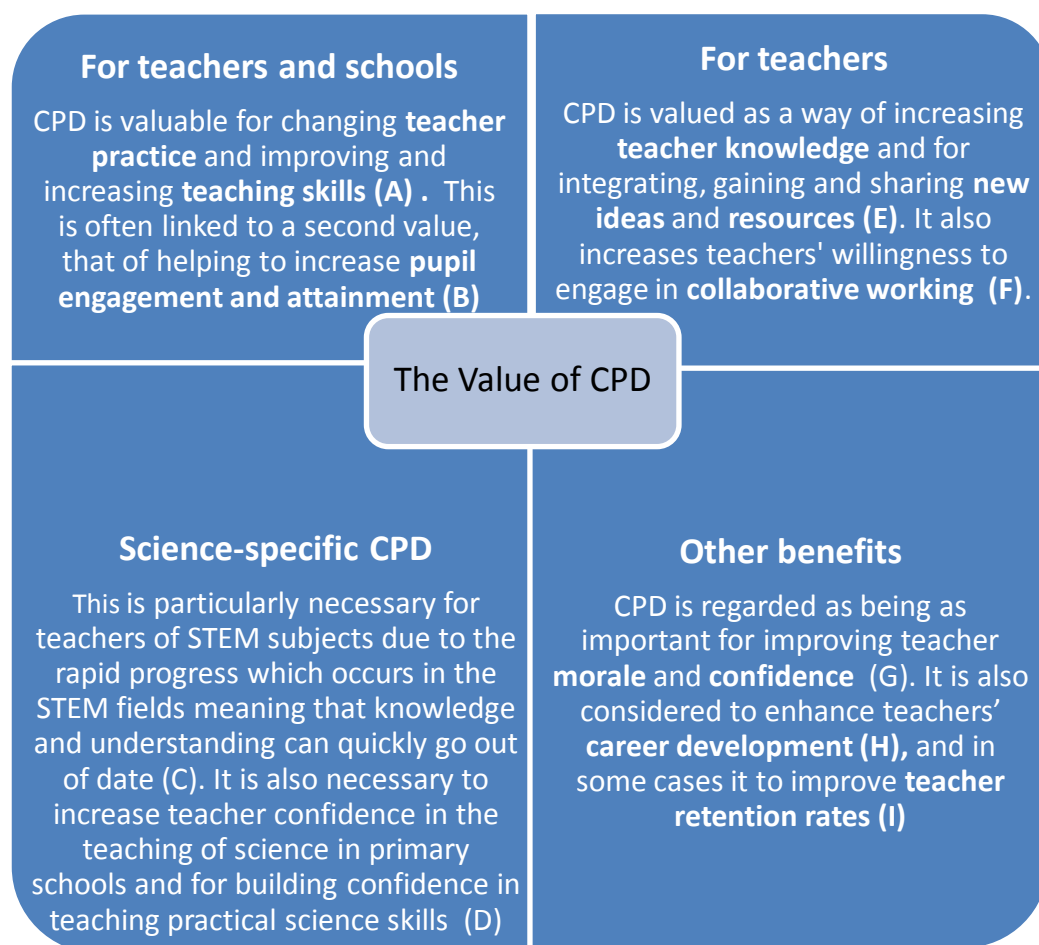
For teachers and schools

CPD is valuable for changing teacher practice and improving and increasing teaching skills (A) . This is often linked to a second value, that of helping to increase pupil engagement and attainment (B)

For teachers

CPD is valued as a way of increasing teacher knowledge and for integrating, gaining and sharing new ideas and resources (E). It also increases teachers' willingness to engage in collaborative working (F).

The Value of CPD

Science-specific CPD

This is particularly necessary for teachers of STEM subjects due to the rapid progress which occurs in the STEM fields meaning that knowledge and understanding can quickly go out of date (C). It is also necessary to increase teacher confidence in the teaching of science in primary schools and for building confidence in teaching practical science skills (D)

Other benefits

CPD is regarded as being as important for improving teacher morale and confidence (G). It is also considered to enhance teachers' career development (H), and in some cases it to improve teacher retention rates (I)